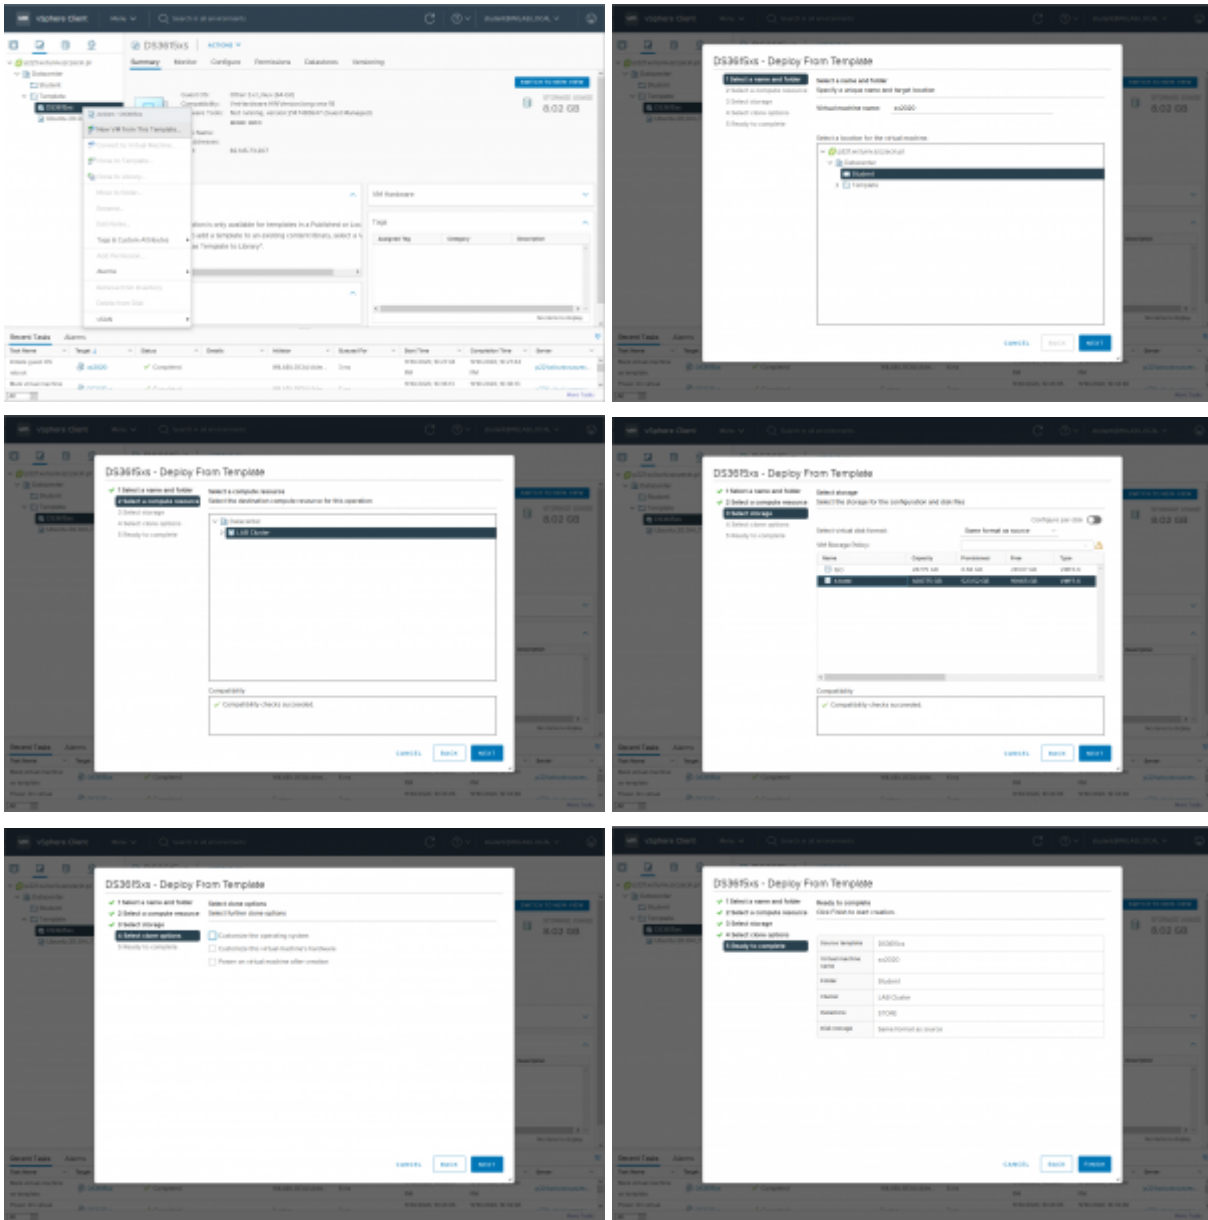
vSphere Client

DS3615xs

ACTIONS

Summary Monitor Configure Permissions Datastores Versioning

New VM from This Template...

8.02 GB

VM Hardware

Tags

Recent Tasks Alarms

Completed

DS3615xs - Deploy From Template

1 Select a name and folder
2 Select a compute resource
3 Select storage
4 Select clone options
5 Ready to complete

Select a name and folder
Specify a unique name and target location

Virtual machine name: xs2020

Select a location for the virtual machine.

Datacenter

Student

Template

CANCEL BACK NEXT

DS3615xs - Deploy From Template

Select a compute resource
Select the destination compute resource for this operation

Datacenter

LAB Cluster

Compatibility

Compatibility checks succeeded.

CANCEL BACK NEXT

DS3615xs - Deploy From Template

Select storage
Select the storage for the configuration and disk files

Configure per disk

Select virtual disk format: Same format as source

VM Storage Policy

| Name | Capacity | Provisioned | Free | Type |
|---|---|---|---|---|
| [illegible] | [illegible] | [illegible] | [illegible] | VMFS 6 |
| STORE | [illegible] | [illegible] | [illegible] | VMFS 6 |

Compatibility

Compatibility checks succeeded.

CANCEL BACK NEXT

DS3615xs - Deploy From Template

Select clone options
Select further clone options

Customize the operating system
Customize this virtual machine's hardware
Power on virtual machine after creation

CANCEL BACK NEXT

DS3615xs - Deploy From Template

Ready to complete
Click Finish to start creation.

| Source template | DS3615xs |
|---|---|
| Virtual machine name | xs2020 |
| Folder | Student |
| Cluster | LAB Cluster |
| Datastore | STORE |
| Disk storage | Same format as source |

CANCEL BACK FINISH